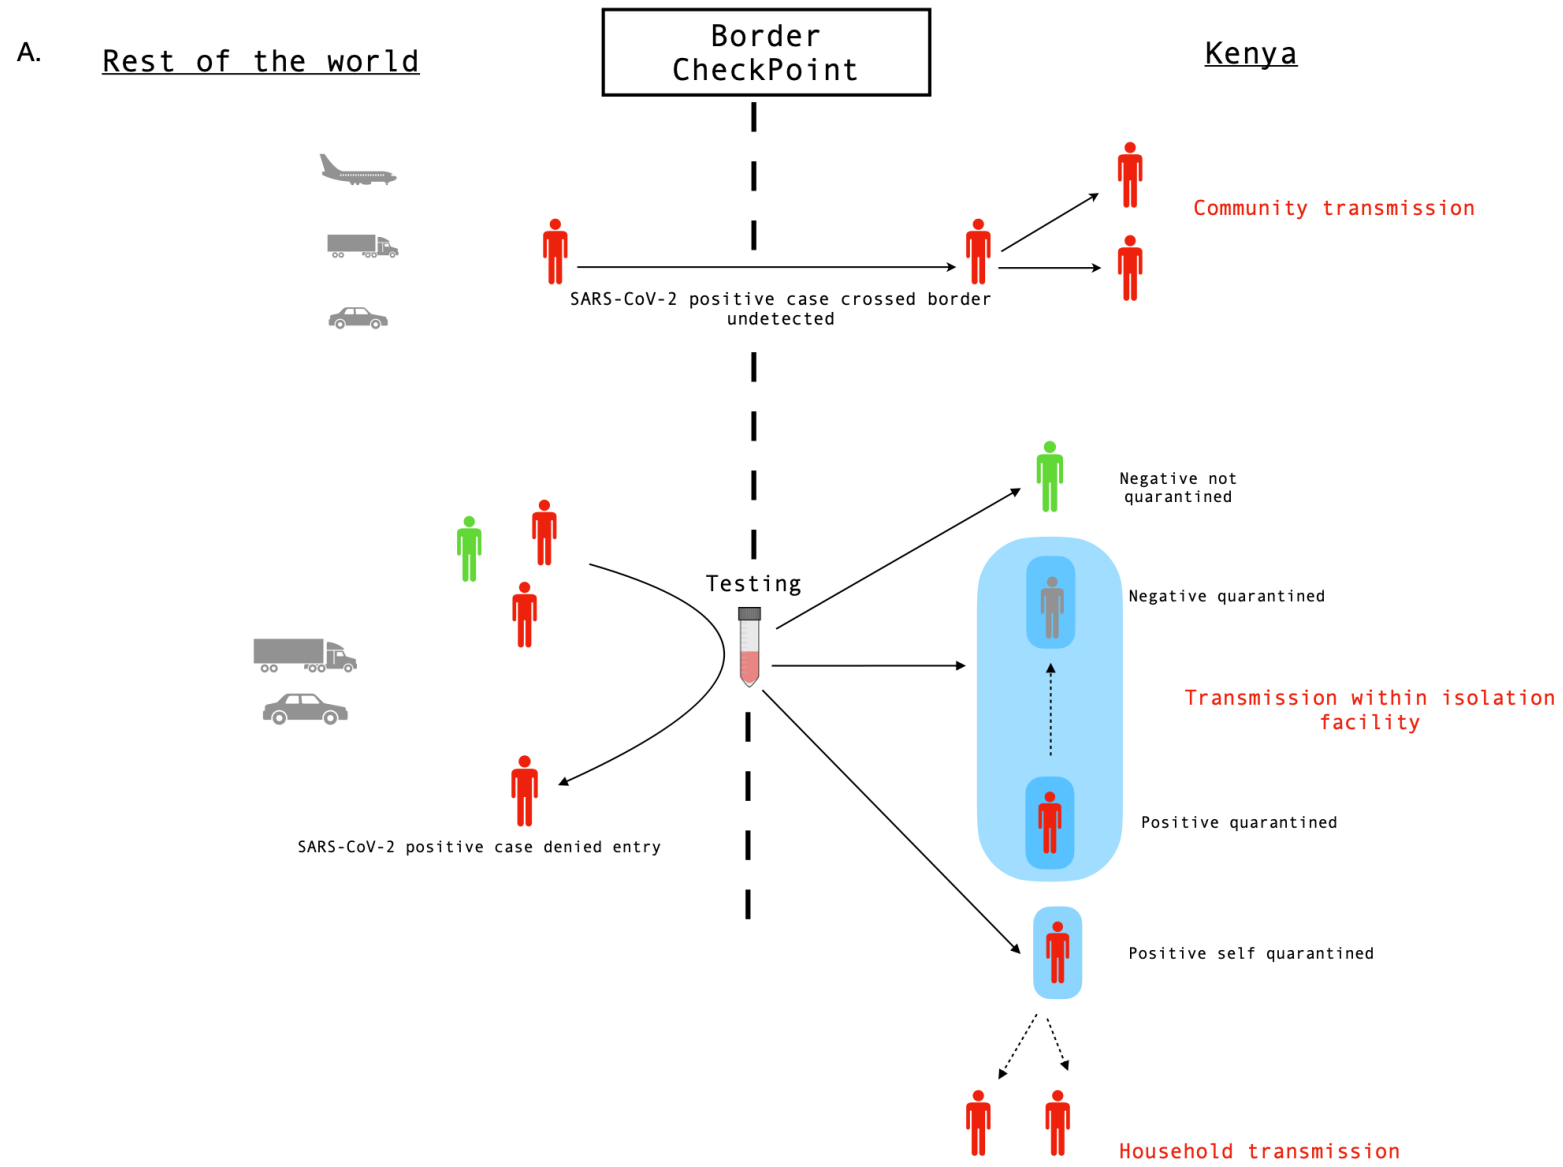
A.

Rest of the world

Border CheckPoint

Kenya

Community transmission

SARS-CoV-2 positive case crossed border undetected

Negative not quarantined

Testing

Negative quarantined

Transmission within isolation facility

Positive quarantined

SARS-CoV-2 positive case denied entry

Positive self quarantined

Household transmission